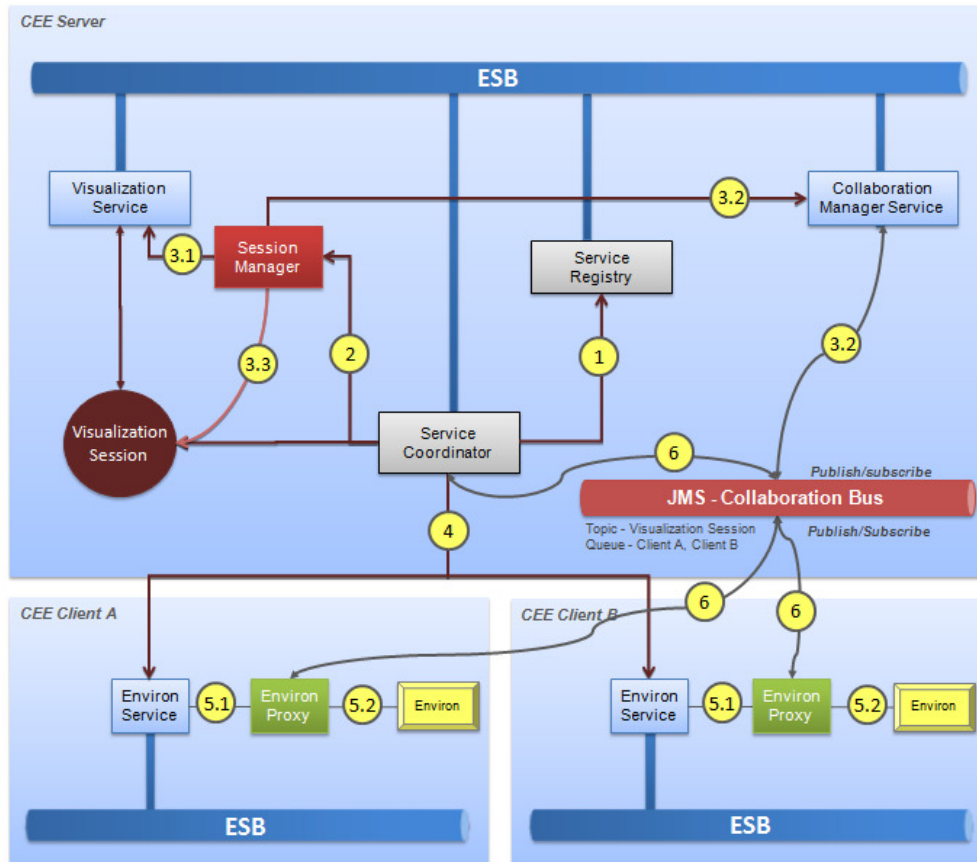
CEE Server

ESB

Visualization Service

3.2

Collaboration Manager Service

3.1

Session Manager

Service Registry

3.2

3.3

2

1

Visualization Session

Service Coordinator

6

Publish/subscribe

JMS - Collaboration Bus

Topic - Visualization Session
Queue - Client A, Client B

Publish/Subscribe

4

CEE Client A

CEE Client B

6

6

Environ Service

5.1

Environ Proxy

5.2

Environ

Environ Service

5.1

Environ Proxy

5.2

Environ

ESB

ESB